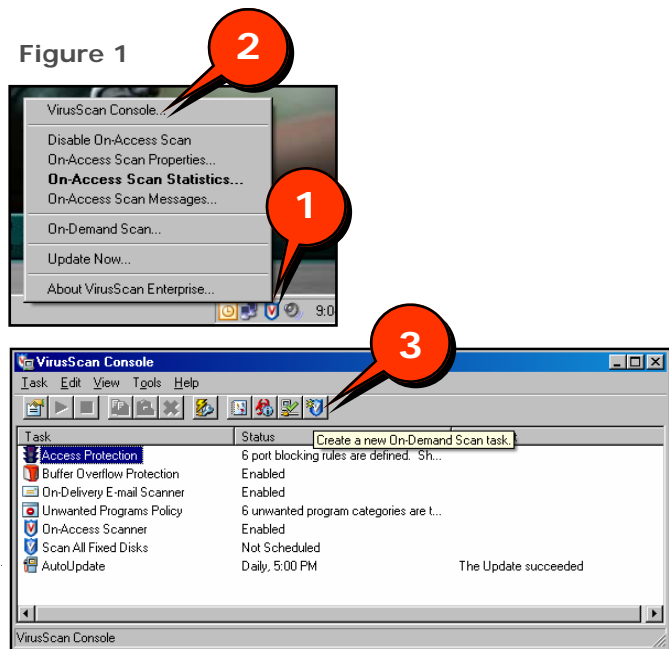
Figure 1

2

VirusScan Console...

Disable On-Access Scan
On-Access Scan Properties...
On-Access Scan Statistics...
On-Access Scan Messages...

On-Demand Scan...

Update Now...

About VirusScan Enterprise...

1

9:0

3

VirusScan Console

Task Edit View Tools Help

Create a new On-Demand Scan task.

| Task | Status | |
|---|---|---|
| Access Protection | 6 port blocking rules are defined. Sh... | |
| Buffer Overflow Protection | Enabled | |
| On-Delivery E-mail Scanner | Enabled | |
| Unwanted Programs Policy | 6 unwanted program categories are t... | |
| On-Access Scanner | Enabled | |
| Scan All Fixed Disks | Not Scheduled | |
| AutoUpdate | Daily, 5:00 PM | The Update succeeded |

VirusScan Console